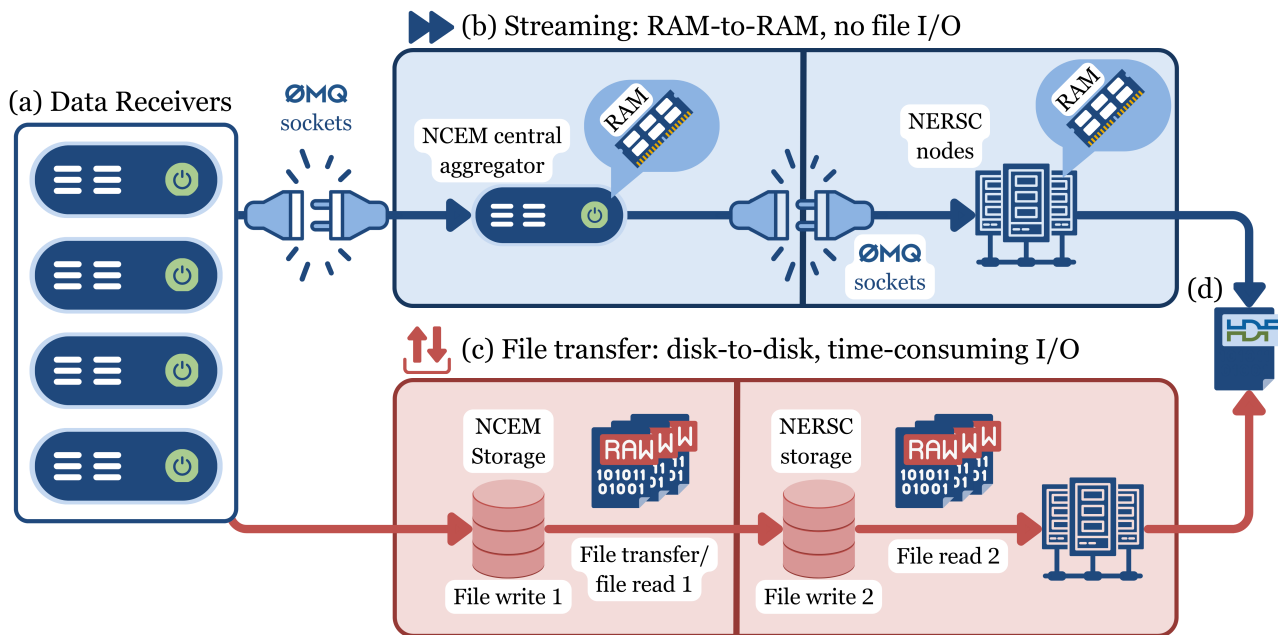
(b) Streaming: RAM-to-RAM, no file I/O

(a) Data Receivers

ØMQ sockets

NCEM central aggregator

RAM

NERSC nodes

RAM

ØMQ sockets

(d)

HDF

(c) File transfer: disk-to-disk, time-consuming I/O

NCEM Storage

RAW 101011 01001

NERSC storage

RAW 101011 01001

File transfer/ file read 1

File read 2

File write 1

File write 2